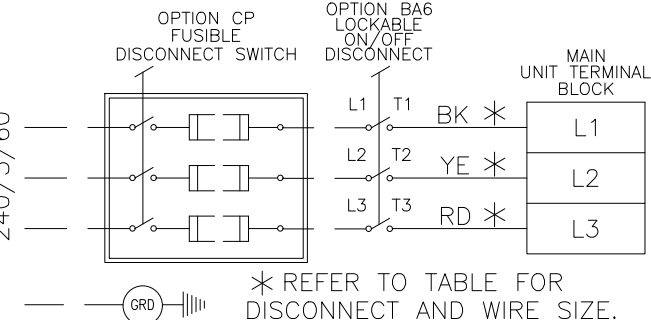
OPTION CP FUSIBLE DISCONNECT SWITCH

OPTION BA6 LOCKABLE ON/OFF DISCONNECT

MAIN UNIT TERMINAL BLOCK

240/3/60

L1 T1 BK ✳ L1

L2 T2 YE ✳ L2

L3 T3 RD ✳ L3

GRD

✳ REFER TO TABLE FOR DISCONNECT AND WIRE SIZE.